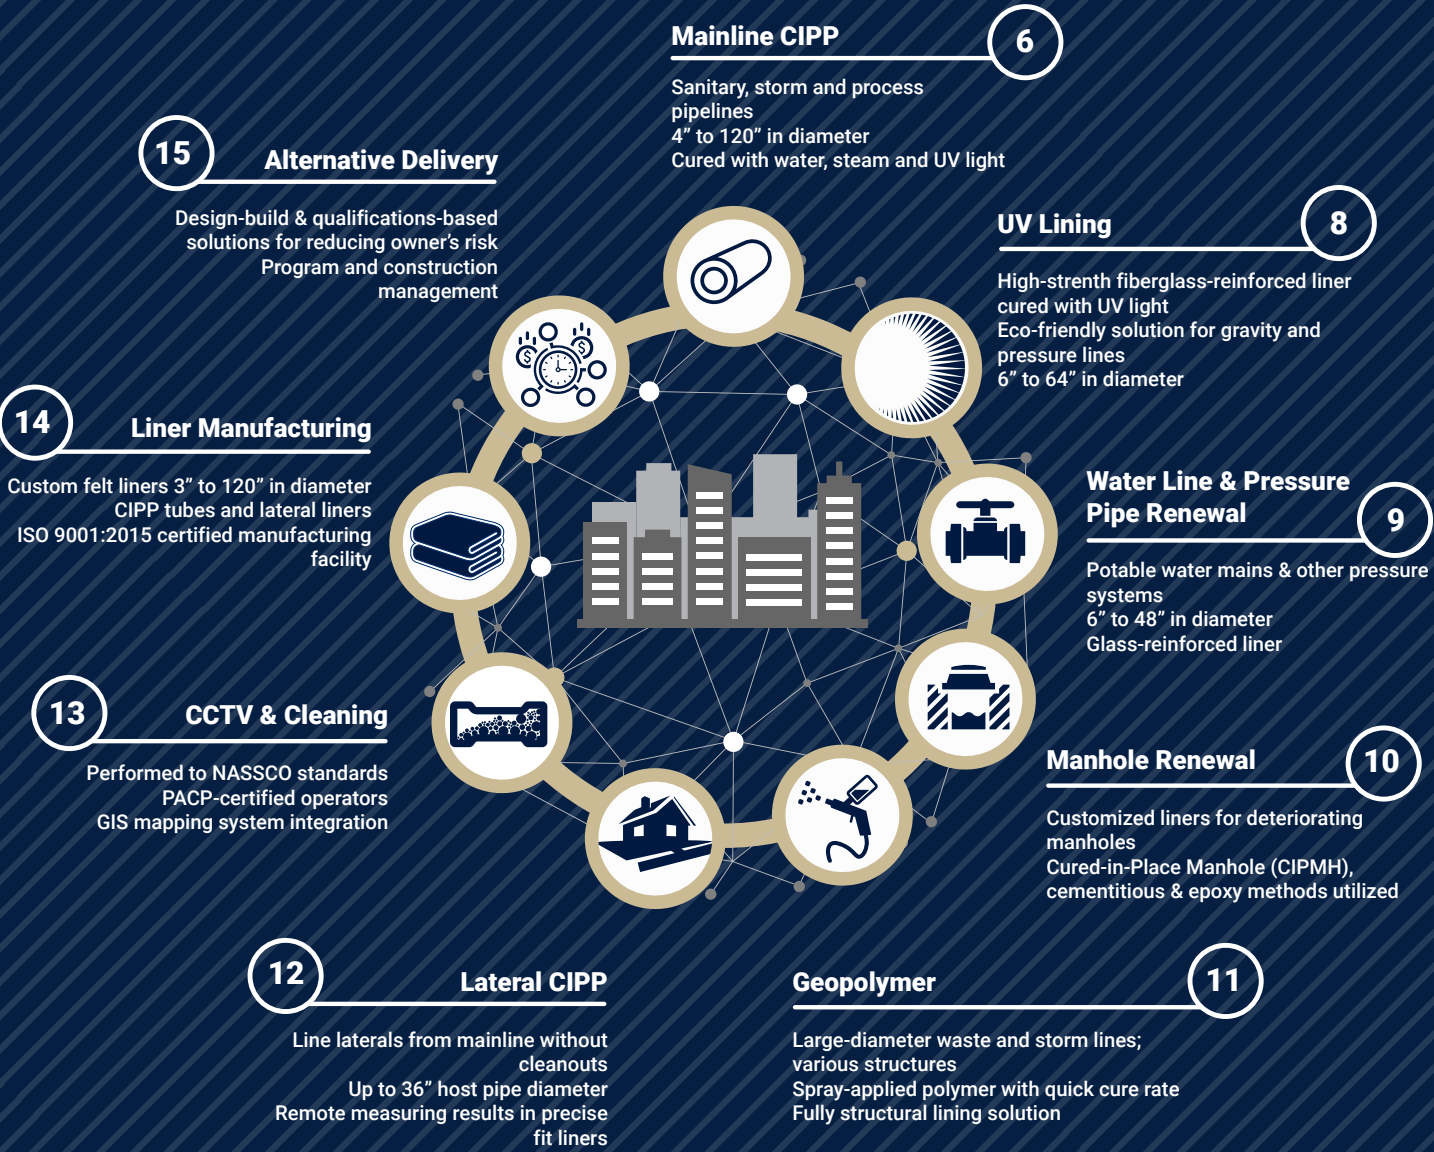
Mainline CIPP
6
Sanitary, storm and process pipelines
4” to 120” in diameter
Cured with water, steam and UV light

15
Alternative Delivery
Design-build & qualifications-based solutions for reducing owner's risk
Program and construction management

UV Lining
8
High-strenth fiberglass-reinforced liner cured with UV light
Eco-friendly solution for gravity and pressure lines
6” to 64” in diameter

14
Liner Manufacturing
Custom felt liners 3” to 120” in diameter
CIPP tubes and lateral liners
ISO 9001:2015 certified manufacturing facility

Water Line & Pressure Pipe Renewal
9
Potable water mains & other pressure systems
6” to 48” in diameter
Glass-reinforced liner

13
CCTV & Cleaning
Performed to NASSCO standards
PACP-certified operators
GIS mapping system integration

Manhole Renewal
10
Customized liners for deteriorating manholes
Cured-in-Place Manhole (CIPMH), cementitious & epoxy methods utilized

12
Lateral CIPP
Line laterals from mainline without cleanouts
Up to 36” host pipe diameter
Remote measuring results in precise fit liners

Geopolymer
11
Large-diameter waste and storm lines; various structures
Spray-applied polymer with quick cure rate
Fully structural lining solution